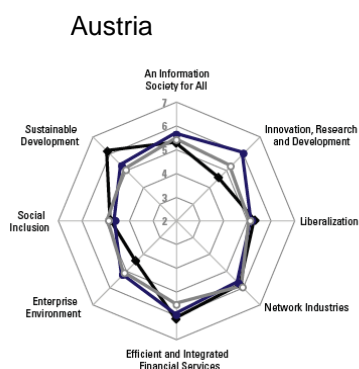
Austria

An Information Society for All

7
6
5
4
3
2

Innovation, Research and Development

Liberalization

Network Industries

Efficient and Integrated Financial Services

Enterprise Environment

Social Inclusion

Sustainable Development